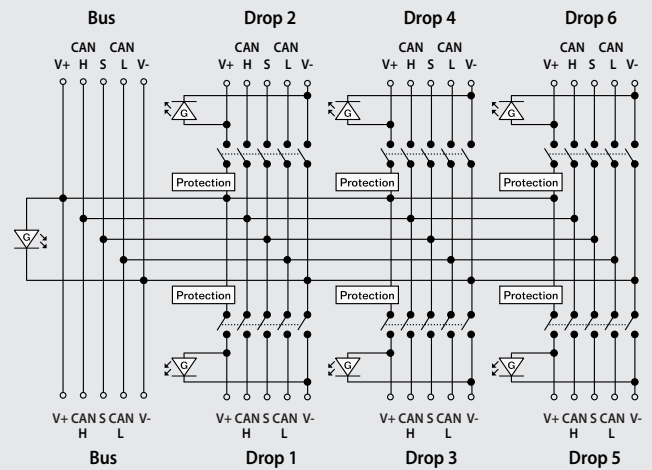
Bus

CAN CAN
V+ H S L V-

Drop 2

CAN CAN
V+ H S L V-

Drop 4

CAN CAN
V+ H S L V-

Drop 6

CAN CAN
V+ H S L V-

G

Protection

G

Protection

G

Protection

G

Protection

Protection

Protection

G

G

G

V+ CAN S CAN V-
H L

Bus

V+ CAN S CAN V-
H L

Drop 1

V+ CAN S CAN V-
H L

Drop 3

V+ CAN S CAN V-
H L

Drop 5